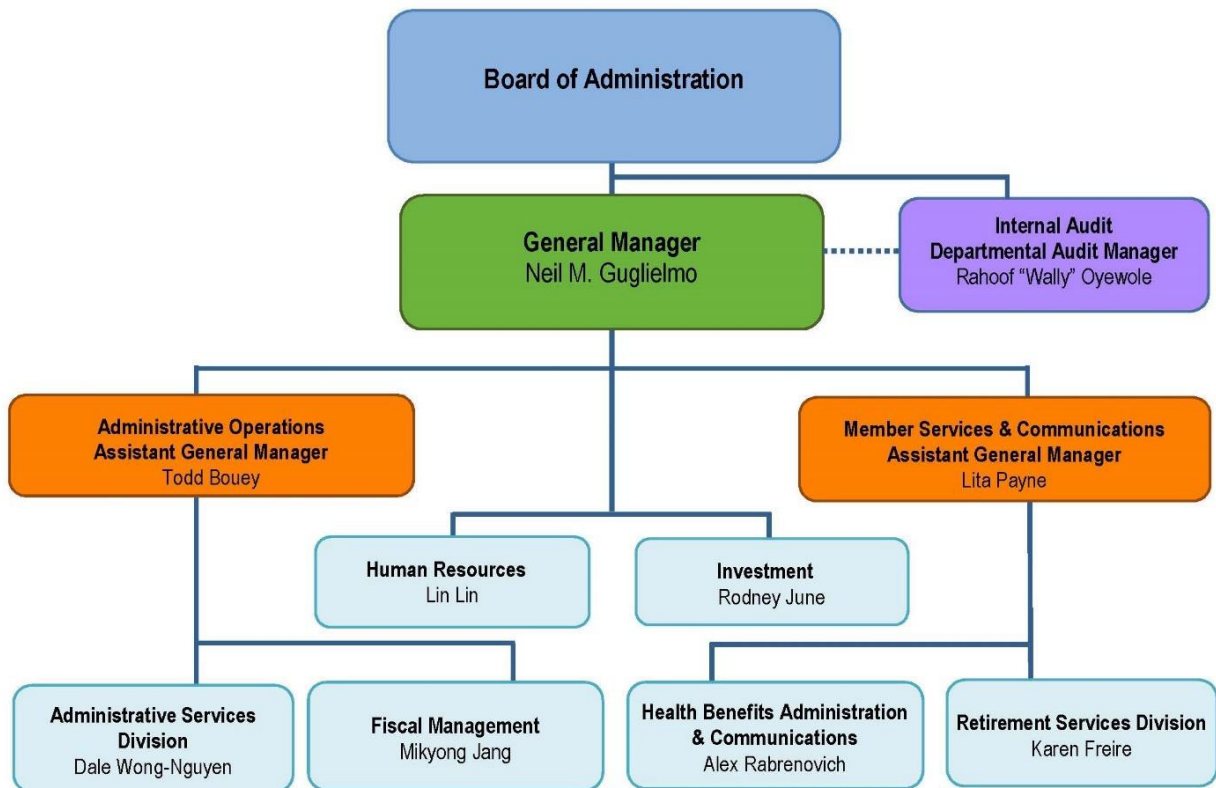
Board of Administration

General Manager
Neil M. Guglielmo

Internal Audit
Departmental Audit Manager
Rahoof "Wally" Oyewole

Administrative Operations
Assistant General Manager
Todd Bouey

Member Services & Communications
Assistant General Manager
Lita Payne

Human Resources
Lin Lin

Investment
Rodney June

Administrative Services Division
Dale Wong-Nguyen

Fiscal Management
Mikyong Jang

Health Benefits Administration & Communications
Alex Rabrenovich

Retirement Services Division
Karen Freire